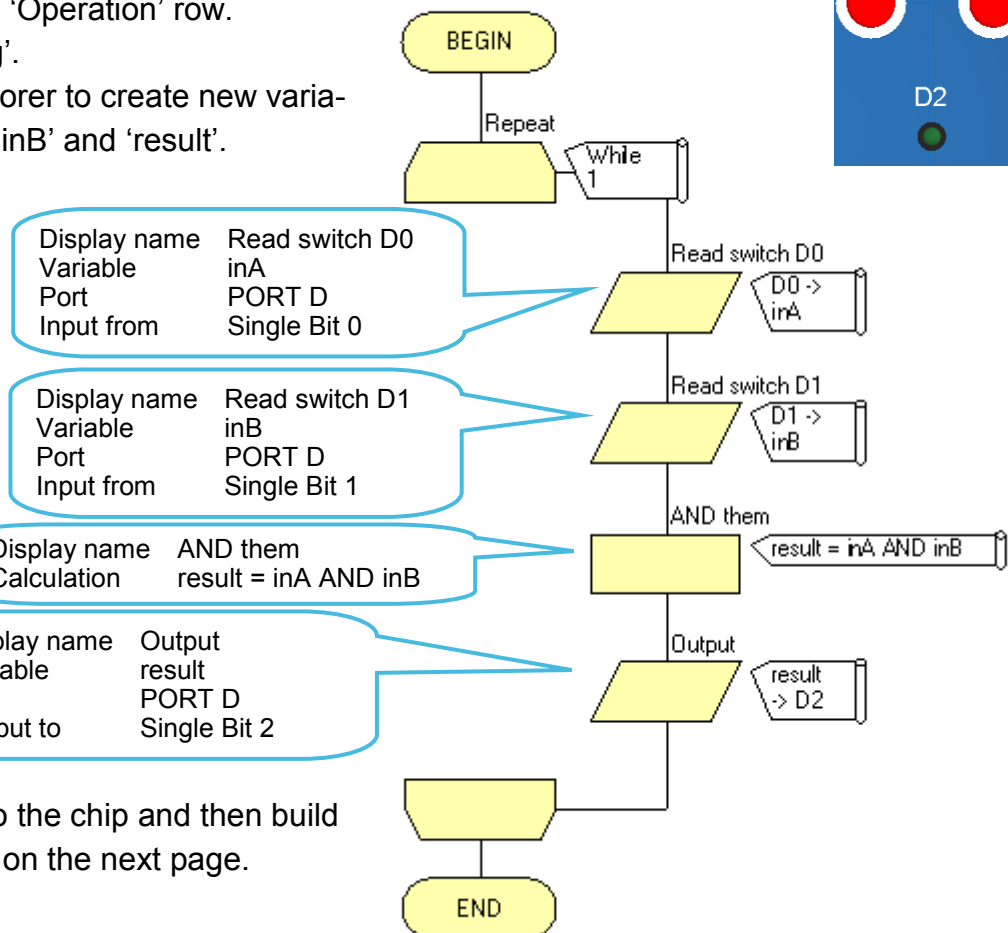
‘Operation’ row.
’.
orer to create new varia-
inB’ and ‘result’.

BEGIN

Repeat

While 1

Display name Read switch D0
Variable inA
Port PORT D
Input from Single Bit 0

Read switch D0

D0 -> inA

Display name Read switch D1
Variable inB
Port PORT D
Input from Single Bit 1

Read switch D1

D1 -> inB

Display name AND them
Calculation result = inA AND inB

AND them

result = inA AND inB

play name Output
able result
PORT D
put to Single Bit 2

Output

result -> D2

o the chip and then build
on the next page.

END

D2